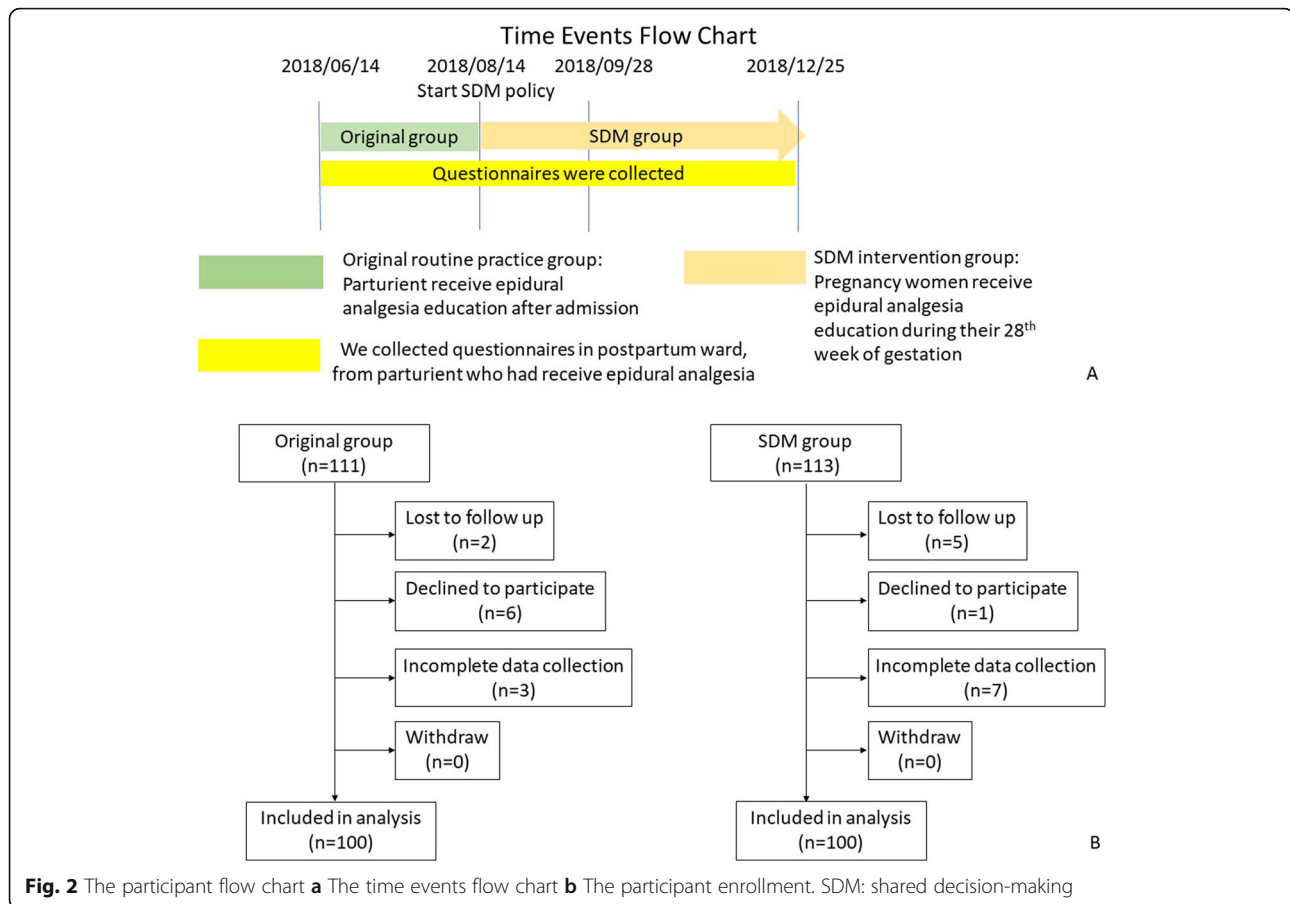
Time Events Flow Chart

2018/06/14 2018/08/14 2018/09/28 2018/12/25

Start SDM policy

Original group

SDM group

Questionnaires were collected

Original routine practice group: Parturient receive epidural analgesia education after admission

SDM intervention group: Pregnancy women receive epidural analgesia education during their 28$^{th}$ week of gestation

We collected questionnaires in postpartum ward, from parturient who had receive epidural analgesia

A

Original group (n=111)

Lost to follow up (n=2)

Declined to participate (n=6)

Incomplete data collection (n=3)

Withdraw (n=0)

Included in analysis (n=100)

SDM group (n=113)

Lost to follow up (n=5)

Declined to participate (n=1)

Incomplete data collection (n=7)

Withdraw (n=0)

Included in analysis (n=100)

B

**Fig. 2** The participant flow chart **a** The time events flow chart **b** The participant enrollment. SDM: shared decision-making